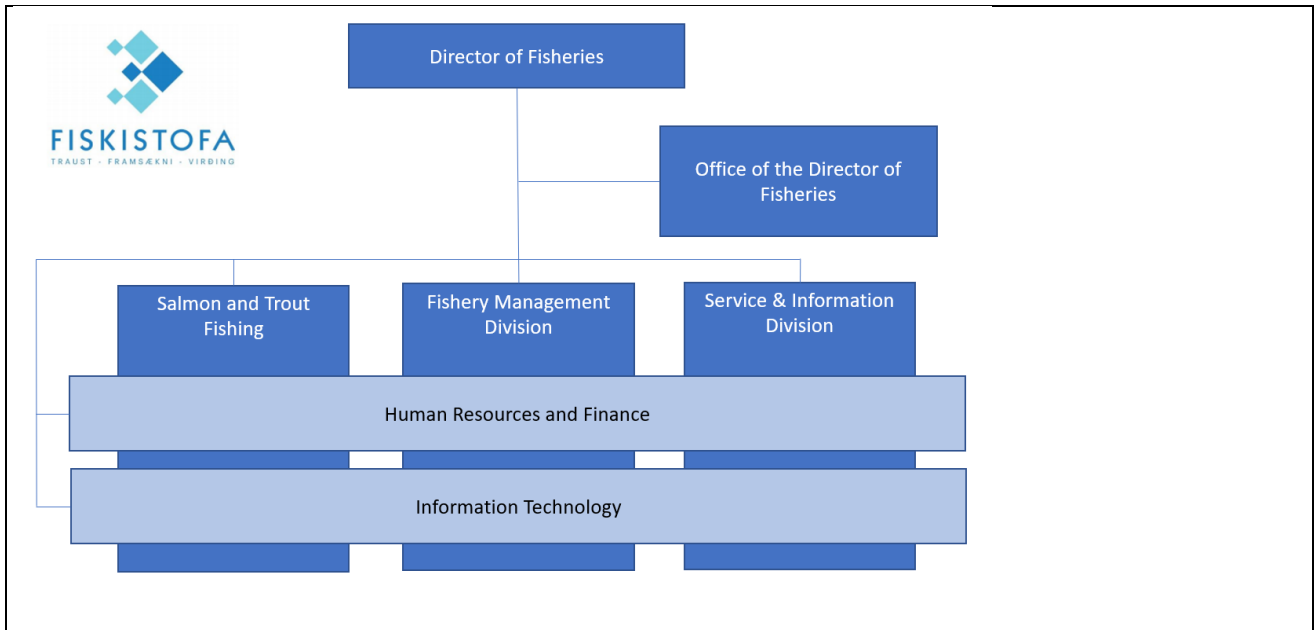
FISKISTOFA
TRAUST - FRAMSÆKNI - VIRÐING

Director of Fisheries

Office of the Director of Fisheries

Salmon and Trout Fishing

Fishery Management Division

Service & Information Division

Human Resources and Finance

Information Technology